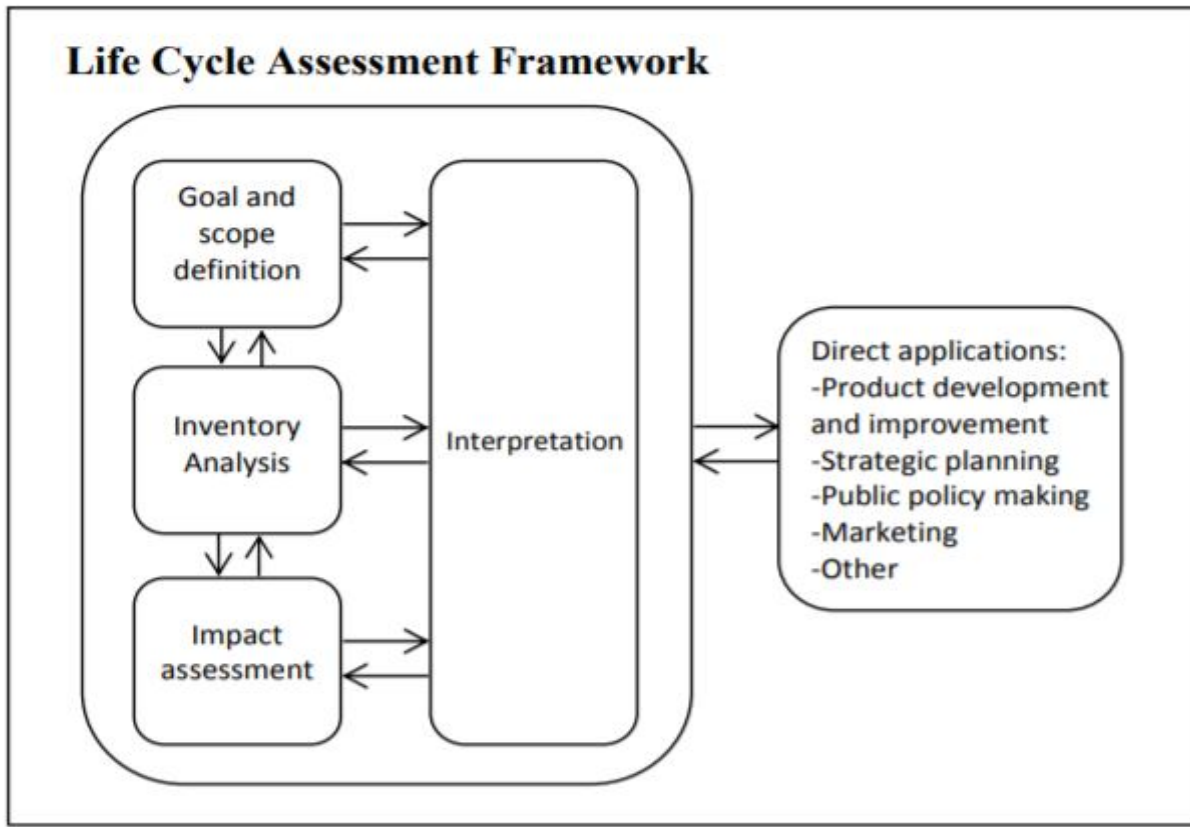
Life Cycle Assessment Framework

Goal and scope definition

Inventory Analysis

Impact assessment

Interpretation

Direct applications:
-Product development and improvement
-Strategic planning
-Public policy making
-Marketing
-Other